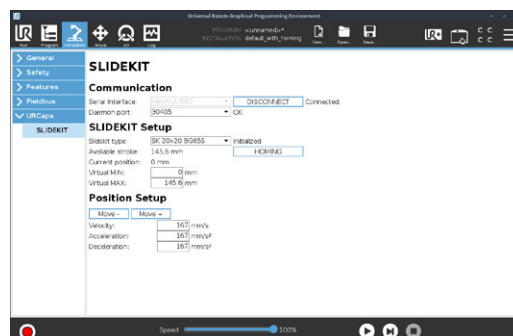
Universal Robots Graphical Programming Environment

Run Program Installation Move I/O Log

PROGRAM <unnamed>*
INSTALLATION default_with_homing

New Open Save

General
Safety
Features
Fieldbus
URCaps
SLIDEKIT

SLIDEKIT

Communication

Serial Interface: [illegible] DISCONNECT Connected.
Daemon port: 30405 OK

SLIDEKIT Setup

Slidekit type: SK 20x20 BG65S Initialized
Available stroke: 145.6 mm HOMING
Current position: 0 mm
Virtual MIN: 0 mm
Virtual MAX: 145.6 mm

Position Setup

Move - Move +
Velocity: 167 mm/s
Acceleration: 167 mm/s²
Deceleration: 167 mm/s²

Speed 100%